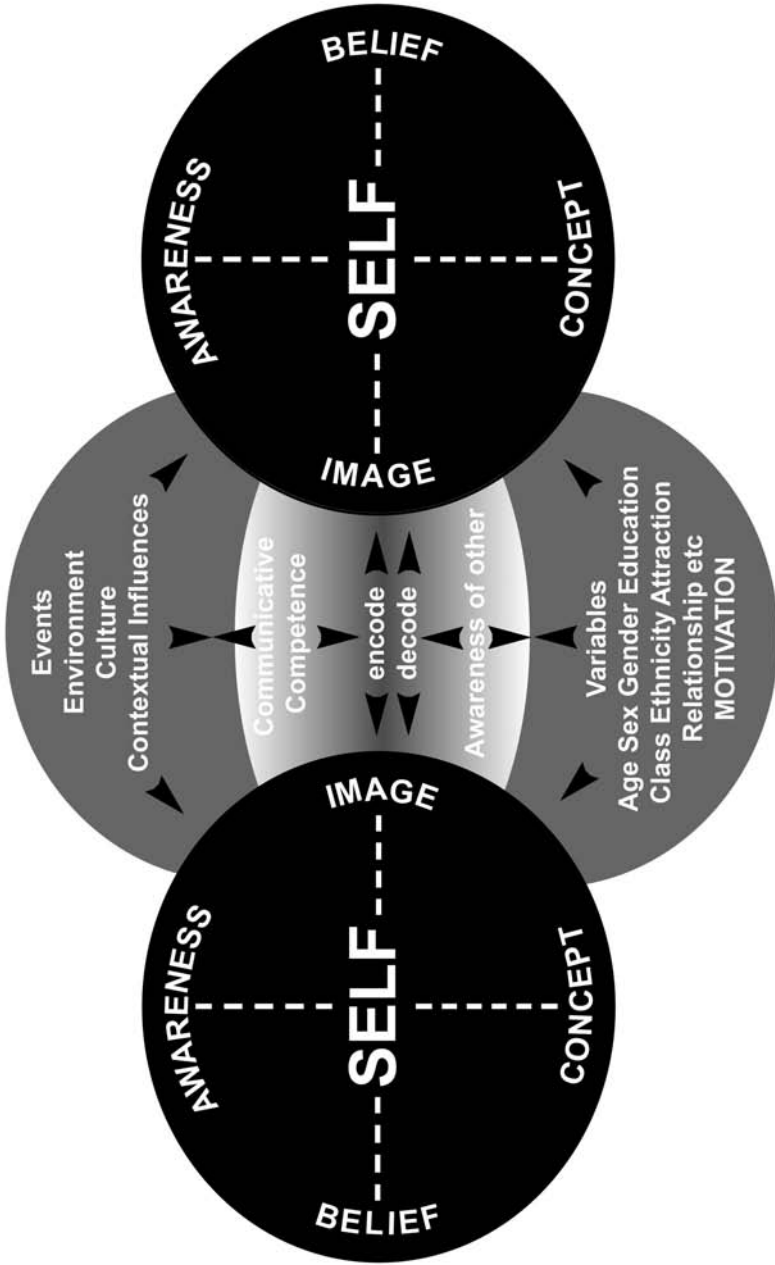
BELIEF
AWARENESS
SELF
CONCEPT
IMAGE

Events
Environment
Culture
Contextual Influences

Communicative Competence
encode
decode
Awareness of other

Variables
Age Sex Gender Education
Class Ethnicity Attraction
Relationship etc
MOTIVATION

IMAGE
AWARENESS
SELF
CONCEPT
BELIEF